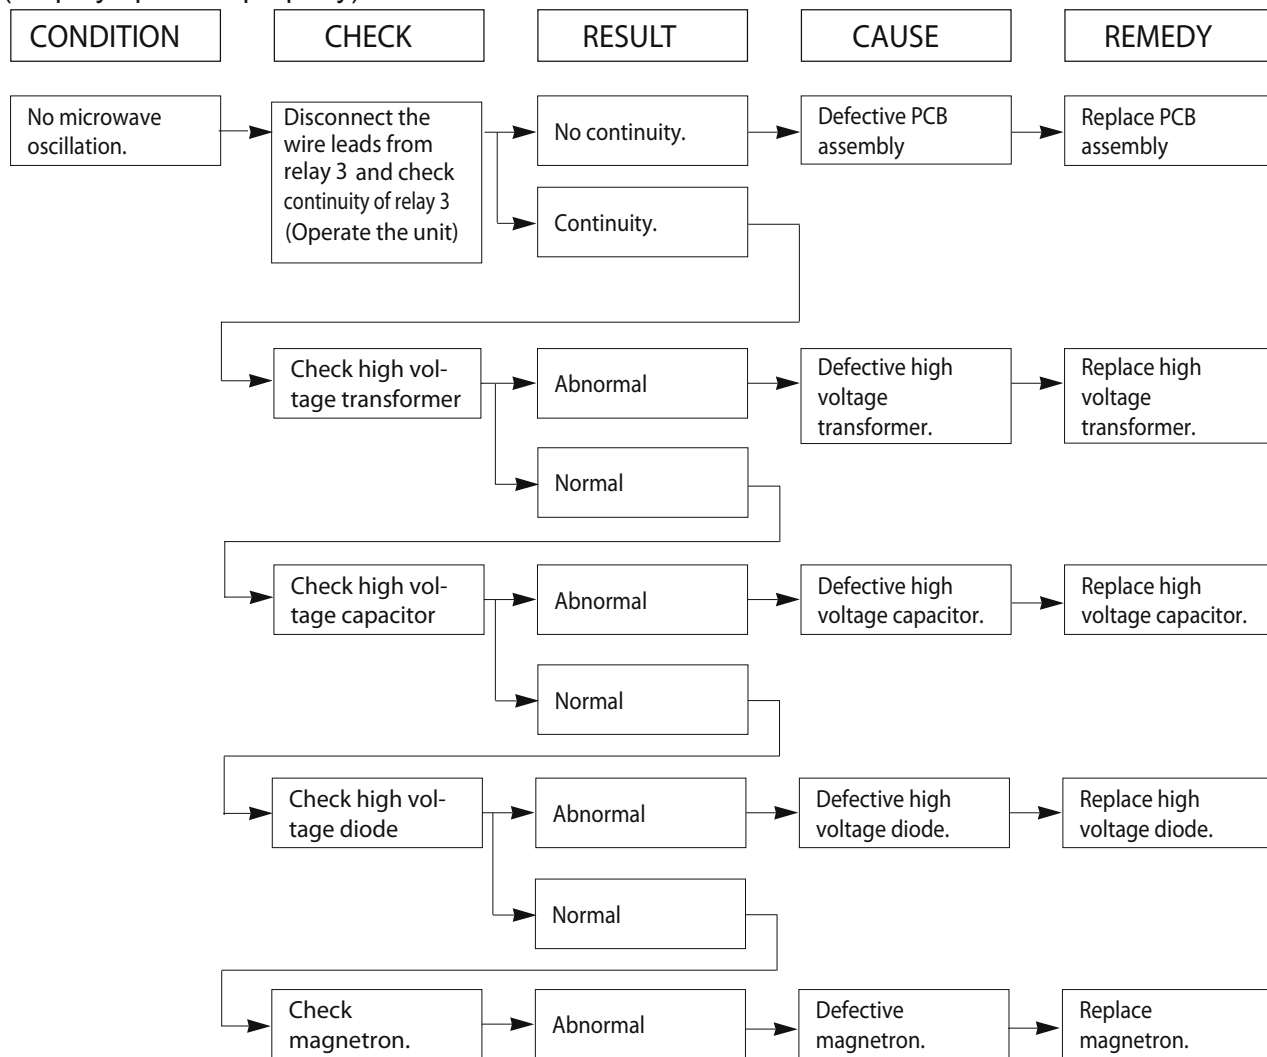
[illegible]

CONDITION
CHECK
RESULT
CAUSE
REMEDY

No microwave oscillation.

Disconnect the wire leads from relay 3 and check continuity of relay 3 (Operate the unit)

No continuity.

Defective PCB assembly

Replace PCB assembly

Continuity.

Check high voltage transformer

Abnormal

Defective high voltage transformer.

Replace high voltage transformer.

Normal

Check high voltage capacitor

Abnormal

Defective high voltage capacitor.

Replace high voltage capacitor.

Normal

Check high voltage diode

Abnormal

Defective high voltage diode.

Replace high voltage diode.

Normal

Check magnetron.

Abnormal

Defective magnetron.

Replace magnetron.